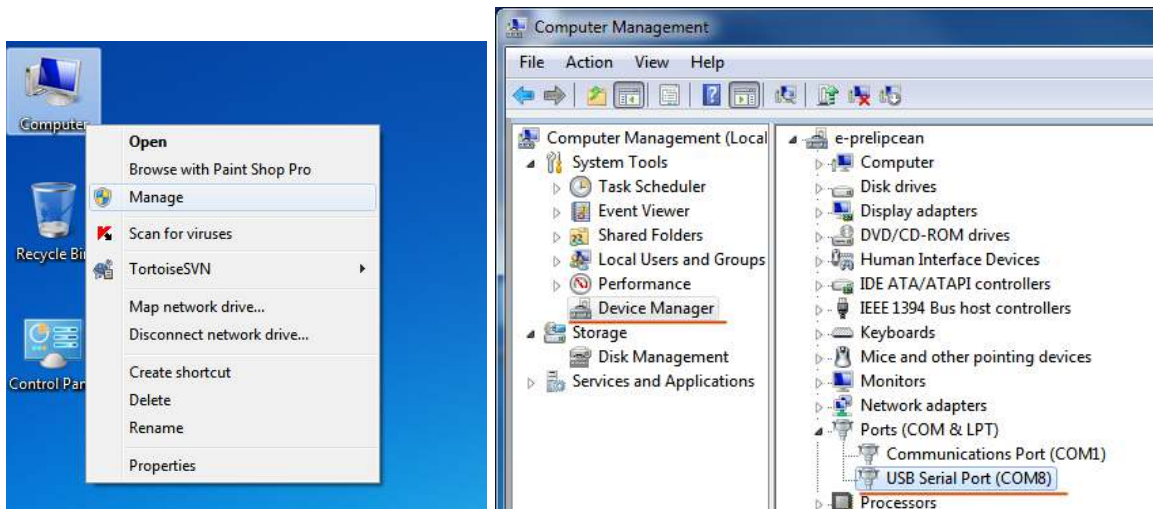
Computer

Recycle Bi

Control Pan

Open
Browse with Paint Shop Pro
Manage
Scan for viruses
TortoiseSVN
Map network drive...
Disconnect network drive...
Create shortcut
Delete
Rename
Properties

Computer Management

File Action View Help

Computer Management (Local
System Tools
Task Scheduler
Event Viewer
Shared Folders
Local Users and Groups
Performance
Device Manager
Storage
Disk Management
Services and Applications

e-prelipcean
Computer
Disk drives
Display adapters
DVD/CD-ROM drives
Human Interface Devices
IDE ATA/ATAPI controllers
IEEE 1394 Bus host controllers
Keyboards
Mice and other pointing devices
Monitors
Network adapters
Ports (COM & LPT)
Communications Port (COM1)
USB Serial Port (COM8)
Processors